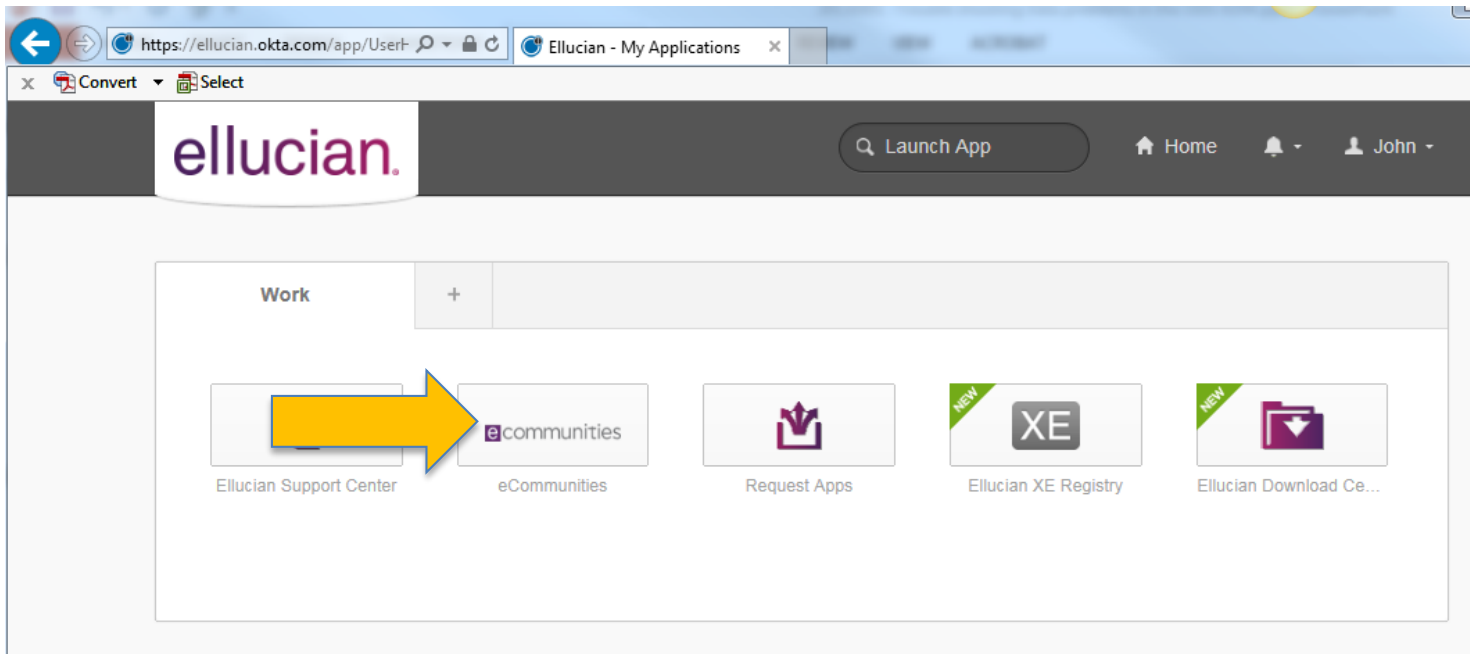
https://ellucian.okta.com/app/UserH

Ellucian - My Applications

Convert

Select

ellucian.

Launch App

Home

John

Work

+

ecommunities

NEW

XE

NEW

Ellucian Support Center

eCommunities

Request Apps

Ellucian XE Registry

Ellucian Download Ce...